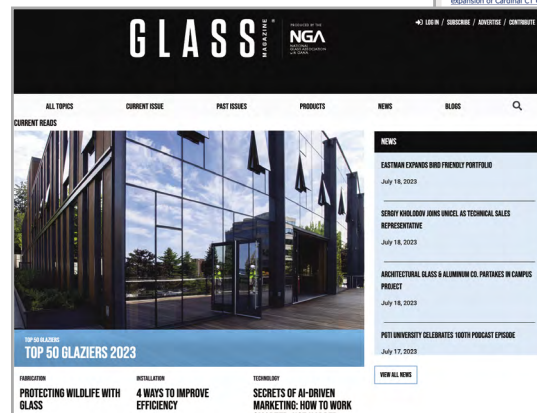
expansion of Cardinal CT C

GLASS® MAGAZINE

PRODUCED BY THE NGA NATIONAL GLASS ASSOCIATION

LOG IN / SUBSCRIBE / ADVERTISE / CONTRIBUTE

ALL TOPICS CURRENT ISSUE PAST ISSUES PRODUCTS NEWS BLOGS

CURRENT READS

TOP 50 GLAZIERS
TOP 50 GLAZIERS 2023

FABRICATION
PROTECTING WILDLIFE WITH GLASS

INSTALLATION
4 WAYS TO IMPROVE EFFICIENCY

TECHNOLOGY
SECRETS OF AI-DRIVEN MARKETING: HOW TO WORK

NEWS

EASTMAN EXPANDS BIRD FRIENDLY PORTFOLIO
July 18, 2023

SERGIY KHOLODOV JOINS UNICEL AS TECHNICAL SALES REPRESENTATIVE
July 18, 2023

ARCHITECTURAL GLASS & ALUMINUM CO. PARTAKES IN CAMPUS PROJECT
July 18, 2023

POTI UNIVERSITY CELEBRATES 100TH PODCAST EPISODE
July 17, 2023

VIEW ALL NEWS